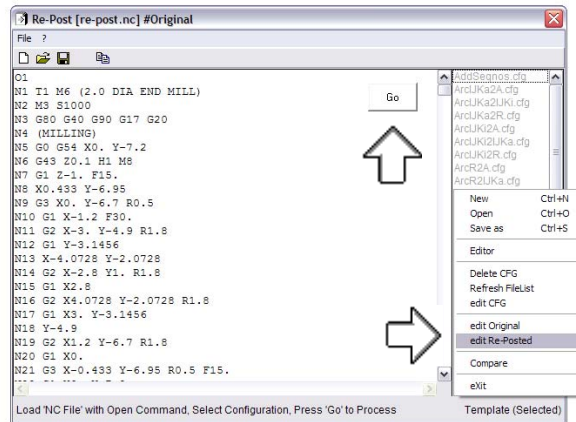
Re-Post [re-post.nc] #Original

File ?

O1
N1 T1 M6 (2.0 DIA END MILL)
N2 M3 S1000
N3 G80 G40 G90 G17 G20
N4 (MILLING)
N5 G0 G54 X0. Y-7.2
N6 G43 Z0.1 H1 M8
N7 G1 Z-1. F15.
N8 X0.433 Y-6.95
N9 G3 X0. Y-6.7 R0.5
N10 G1 X-1.2 F30.
N11 G2 X-3. Y-4.9 R1.8
N12 G1 Y-3.1456
N13 X-4.0728 Y-2.0728
N14 G2 X-2.8 Y1. R1.8
N15 G1 X2.8
N16 G2 X4.0728 Y-2.0728 R1.8
N17 G1 X3. Y-3.1456
N18 Y-4.9
N19 G2 X1.2 Y-6.7 R1.8
N20 G1 X0.
N21 G3 X-0.433 Y-6.95 R0.5 F15.

Go

AddSeqnos.cfg
ArcIJKa2A.cfg
ArcIJKa2IJKi.cfg
ArcIJKa2R.cfg
ArcIJKi2A.cfg
ArcIJKi2IJKa.cfg
ArcIJKi2R.cfg
ArcR2A.cfg
ArcR2IJKa.cfg

New Ctrl+N
Open Ctrl+O
Save as Ctrl+S
Editor
Delete CFG
Refresh FileList
edit CFG
edit Original
edit Re-Posted
Compare
eXit

Load 'NC File' with Open Command, Select Configuration, Press 'Go' to Process
Template (Selected)